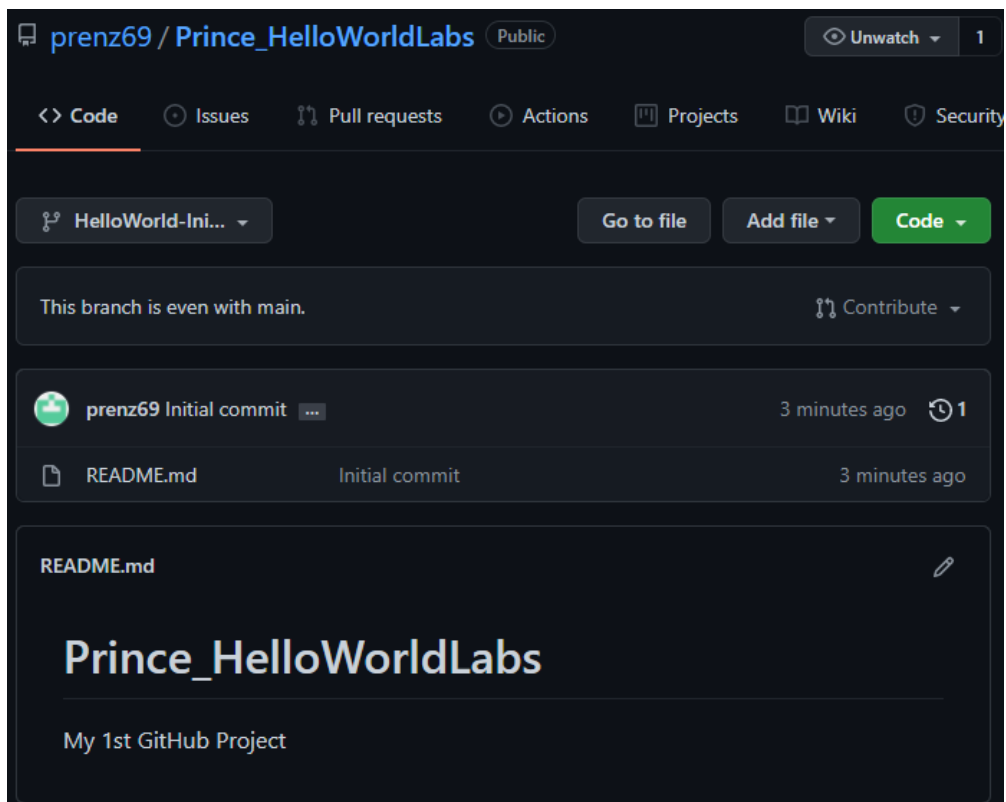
prenz69 / Prince_HelloWorldLabs Public

Unwatch 1

<> Code Issues Pull requests Actions Projects Wiki Security

HelloWorld-Ini...

Go to file Add file Code

This branch is even with main.

Contribute

prenz69 Initial commit ...

3 minutes ago 1

README.md Initial commit 3 minutes ago

README.md

Prince_HelloWorldLabs

My 1st GitHub Project